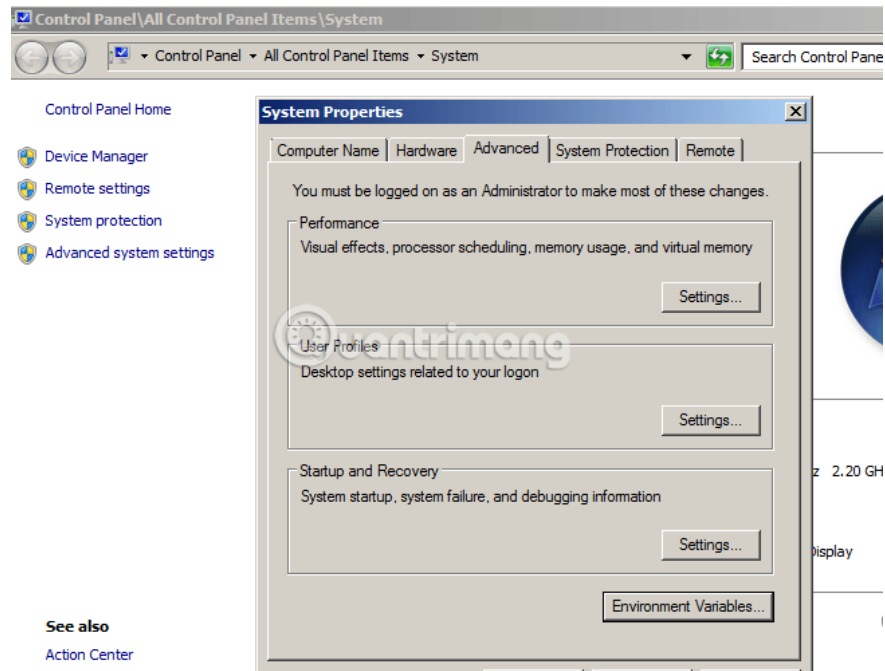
Control Panel\All Control Panel Items\System

Control Panel ▸ All Control Panel Items ▸ System

Search Control Pane

Control Panel Home

Device Manager

Remote settings

System protection

Advanced system settings

See also

Action Center

System Properties

Computer Name | Hardware | Advanced | System Protection | Remote

You must be logged on as an Administrator to make most of these changes.

Performance

Visual effects, processor scheduling, memory usage, and virtual memory

Settings...

User Profiles

Desktop settings related to your logon

Settings...

Startup and Recovery

System startup, system failure, and debugging information

Settings...

Environment Variables...

quantrimang

z 2.20 GH

isplay